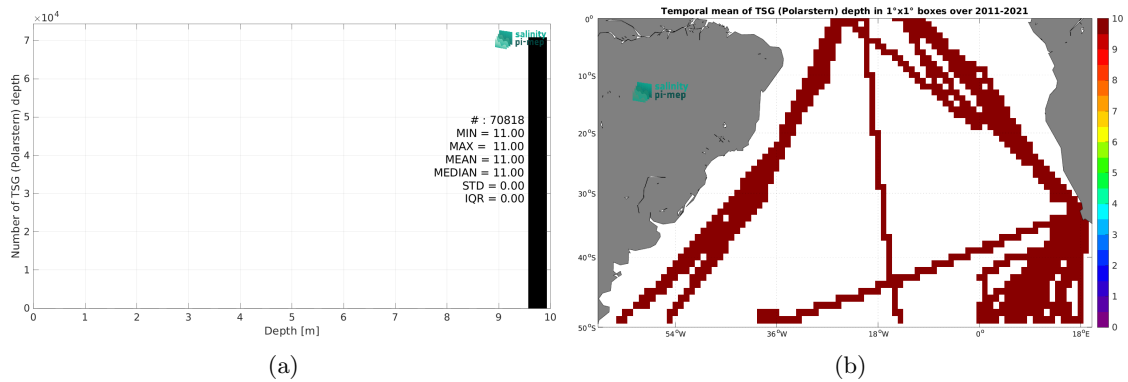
$\times 10^4$

7

6

5

4

3

2

1

0

Number of TSG (Polarstern) depth

salinity pi-mep

# : 70818
MIN = 11.00
MAX = 11.00
MEAN = 11.00
MEDIAN = 11.00
STD = 0.00
IQR = 0.00

0 1 2 3 4 5 6 7 8 9 10

Depth [m]

(a)

Temporal mean of TSG (Polarstern) depth in 1°x1° boxes over 2011-2021

0°

10°S

20°S

30°S

40°S

50°S

salinity pi-mep

54°W 36°W 18°W 0° 18°E

10 9 8 7 6 5 4 3 2 1 0

(b)